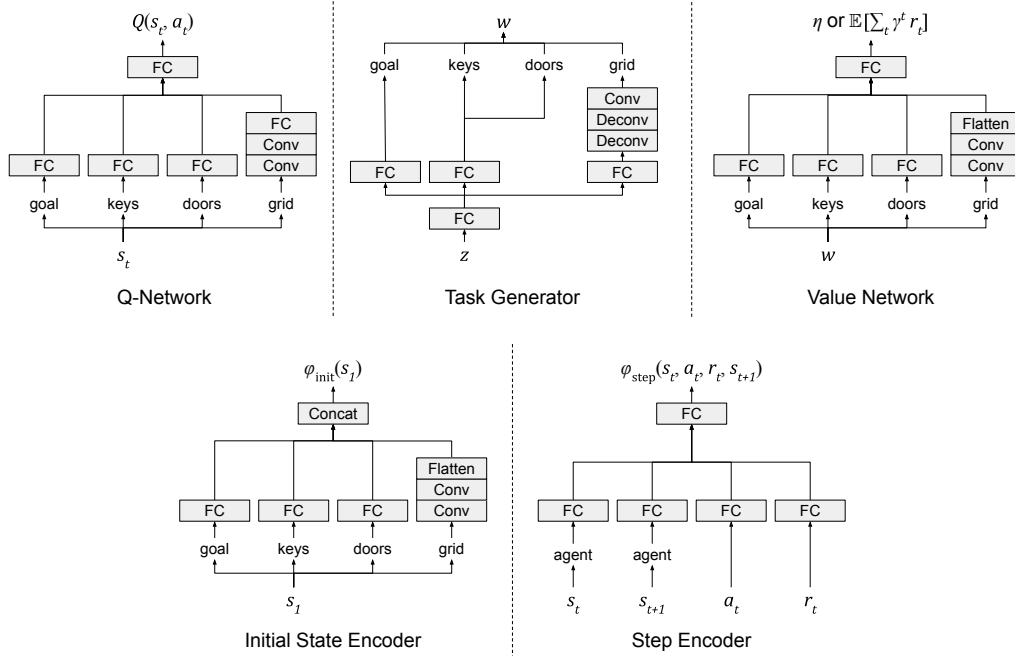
$Q(s_t, a_t)$

FC

FC FC FC FC Conv Conv

goal keys doors grid

$s_t$

Q-Network

$w$

goal keys doors grid

Conv Deconv Deconv

FC FC FC

FC

$z$

Task Generator

$\eta$ or $\mathbb{E}[\sum_t \gamma^t r_t]$

FC

FC FC FC Flatten Conv Conv

goal keys doors grid

$w$

Value Network

$\varphi_{\text{init}}(s_1)$

Concat

FC FC FC Flatten Conv Conv

goal keys doors grid

$s_1$

Initial State Encoder

$\varphi_{\text{step}}(s_t, a_t, r_t, s_{t+1})$

FC

FC FC FC FC

agent agent

$s_t$ $s_{t+1}$ $a_t$ $r_t$

Step Encoder